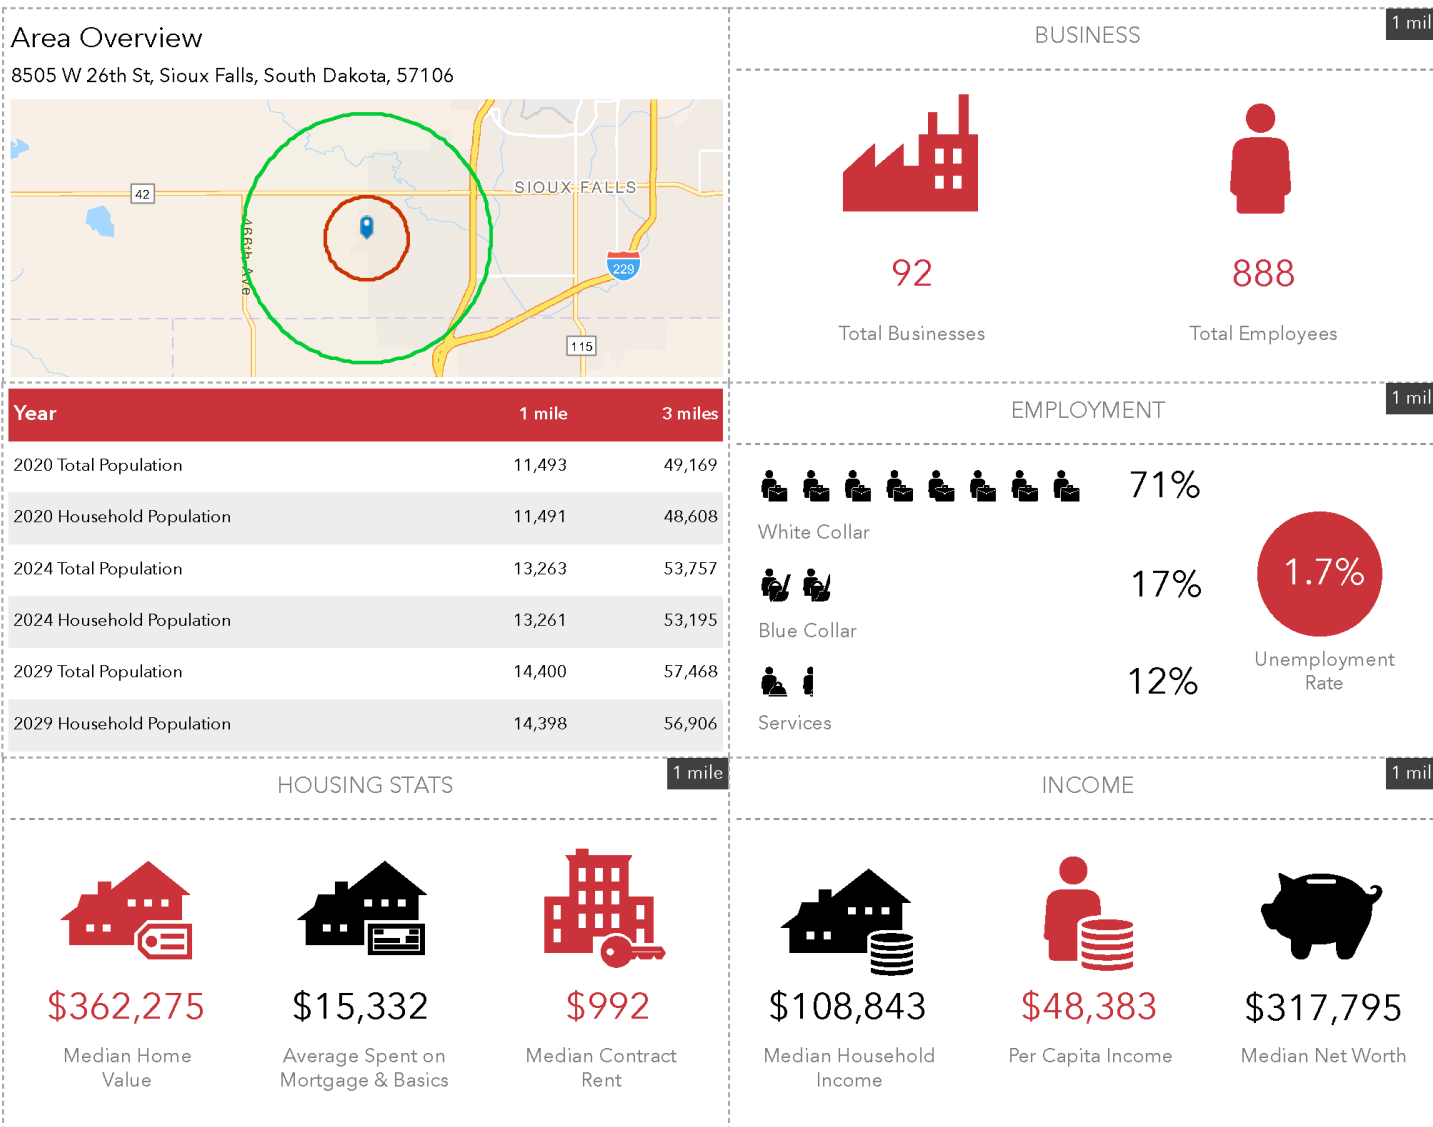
Area Overview

8505 W 26th St, Sioux Falls, South Dakota, 57106

42

SIOUX FALLS

468th Ave

229

115

| Year | 1 mile | 3 miles |
|---|---|---|
| 2020 Total Population | 11,493 | 49,169 |
| 2020 Household Population | 11,491 | 48,608 |
| 2024 Total Population | 13,263 | 53,757 |
| 2024 Household Population | 13,261 | 53,195 |
| 2029 Total Population | 14,400 | 57,468 |
| 2029 Household Population | 14,398 | 56,906 |

BUSINESS

1 mil

92

Total Businesses

888

Total Employees

EMPLOYMENT

1 mil

71%

White Collar

17%

Blue Collar

12%

Services

1.7%

Unemployment Rate

HOUSING STATS

1 mile

$362,275

Median Home Value

$15,332

Average Spent on Mortgage & Basics

$992

Median Contract Rent

INCOME

1 mil

$108,843

Median Household Income

$48,383

Per Capita Income

$317,795

Median Net Worth